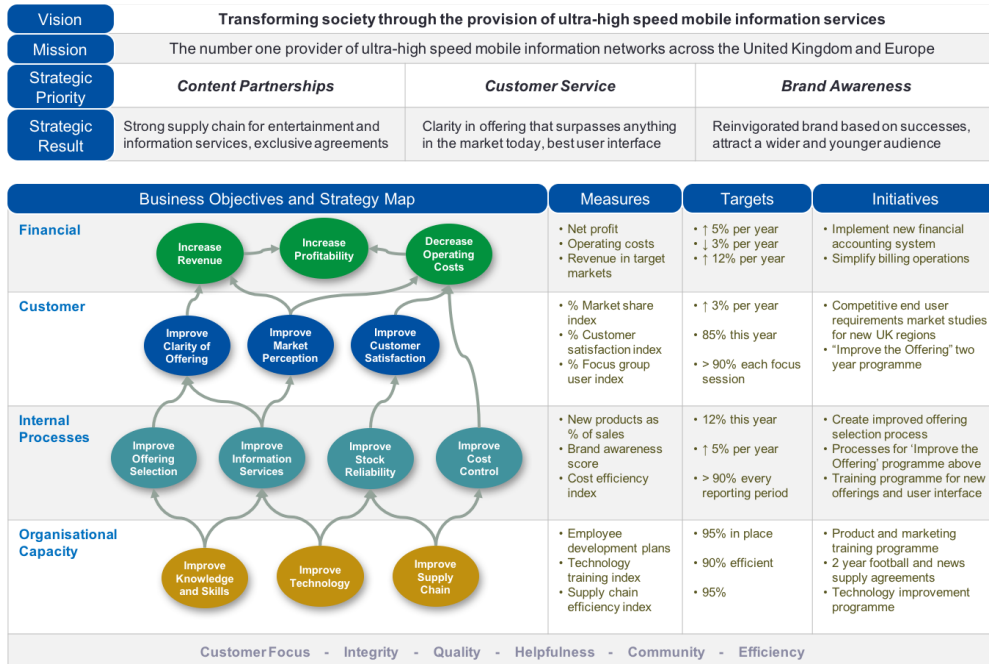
Vision | Transforming society through the provision of ultra-high speed mobile information services

Mission | The number one provider of ultra-high speed mobile information networks across the United Kingdom and Europe

| Strategic Priority | Content Partnerships | Customer Service | Brand Awareness |
|---|---|---|---|
| Strategic Result | Strong supply chain for entertainment and information services, exclusive agreements | Clarity in offering that surpasses anything in the market today, best user interface | Reinvigorated brand based on successes, attract a wider and younger audience |

| Business Objectives and Strategy Map | Measures | Targets | Initiatives |
|---|---|---|---|
| Financial: Increase Revenue; Increase Profitability; Decrease Operating Costs | • Net profit • Operating costs • Revenue in target markets | • ↑ 5% per year • ↓ 3% per year • ↑ 12% per year | • Implement new financial accounting system • Simplify billing operations |
| Customer: Improve Clarity of Offering; Improve Market Perception; Improve Customer Satisfaction | • % Market share index • % Customer satisfaction index • % Focus group user index | • ↑ 3% per year • 85% this year • > 90% each focus session | • Competitive end user requirements market studies for new UK regions • "Improve the Offering" two year programme |
| Internal Processes: Improve Offering Selection; Improve Information Services; Improve Stock Reliability; Improve Cost Control | • New products as % of sales • Brand awareness score • Cost efficiency index | • 12% this year • ↑ 5% per year • > 90% every reporting period | • Create improved offering selection process • Processes for 'Improve the Offering' programme above • Training programme for new offerings and user interface |
| Organisational Capacity: Improve Knowledge and Skills; Improve Technology; Improve Supply Chain | • Employee development plans • Technology training index • Supply chain efficiency index | • 95% in place • 90% efficient • 95% | • Product and marketing training programme • 2 year football and news supply agreements • Technology improvement programme |

Customer Focus - Integrity - Quality - Helpfulness - Community - Efficiency